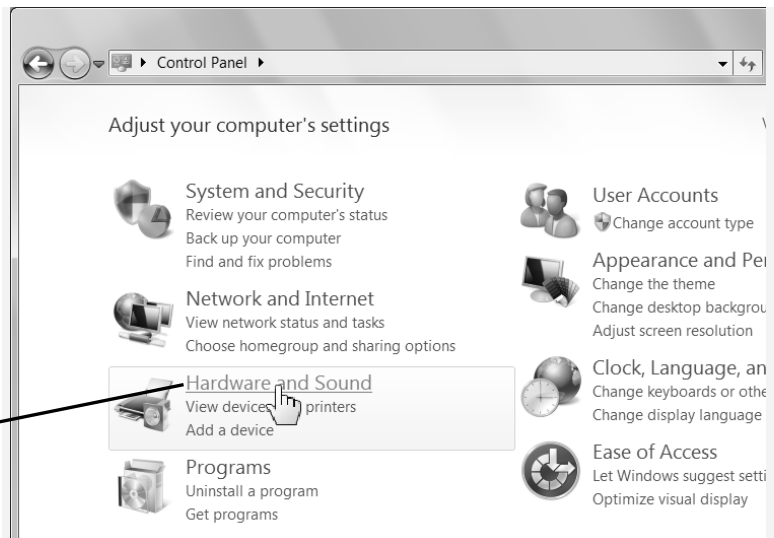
▸ Control Panel ▸

Adjust your computer's settings

V

System and Security
Review your computer's status
Back up your computer
Find and fix problems

Network and Internet
View network status and tasks
Choose homegroup and sharing options

Hardware and Sound
View device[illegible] printers
Add a device

Programs
Uninstall a program
Get programs

User Accounts
Change account type

Appearance and Pe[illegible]
Change the theme
Change desktop backgrou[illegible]
Adjust screen resolution

Clock, Language, an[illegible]
Change keyboards or othe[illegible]
Change display language

Ease of Access
Let Windows suggest setti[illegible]
Optimize visual display